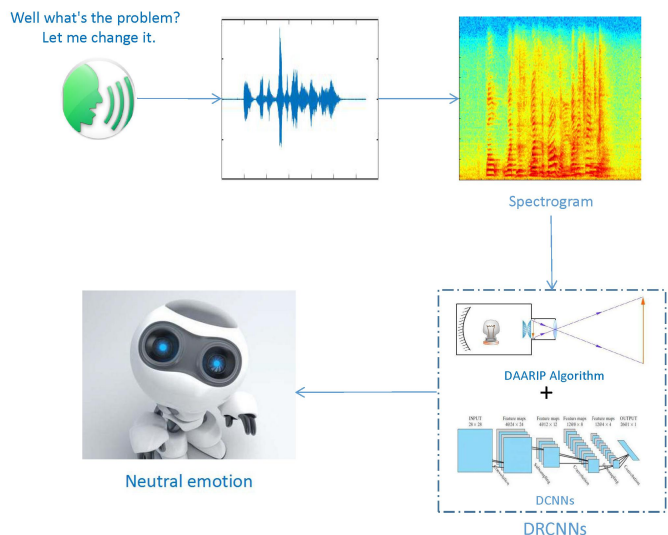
Well what's the problem?
Let me change it.

Spectrogram

DAARIP Algorithm
+
INPUT 28 × 28
Feature maps 4024 × 24
Feature maps 4012 × 12
Feature maps 1204 × 8
Feature maps 1204 × 4
OUTPUT 2041 × 1
DCNNs

DRCNNs

Neutral emotion